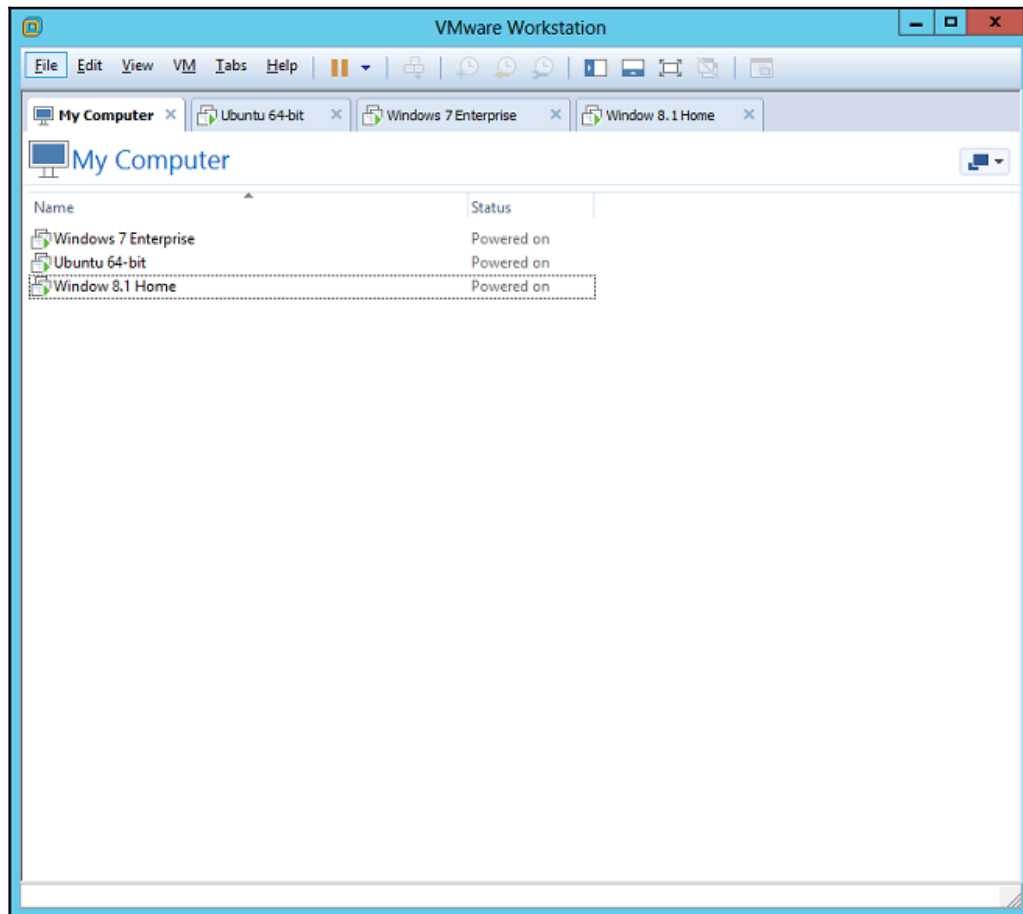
VMware Workstation

File Edit View VM Tabs Help

My Computer
Ubuntu 64-bit
Windows 7 Enterprise
Window 8.1 Home

My Computer

| Name | Status |
|---|---|
| Windows 7 Enterprise | Powered on |
| Ubuntu 64-bit | Powered on |
| Window 8.1 Home | Powered on |